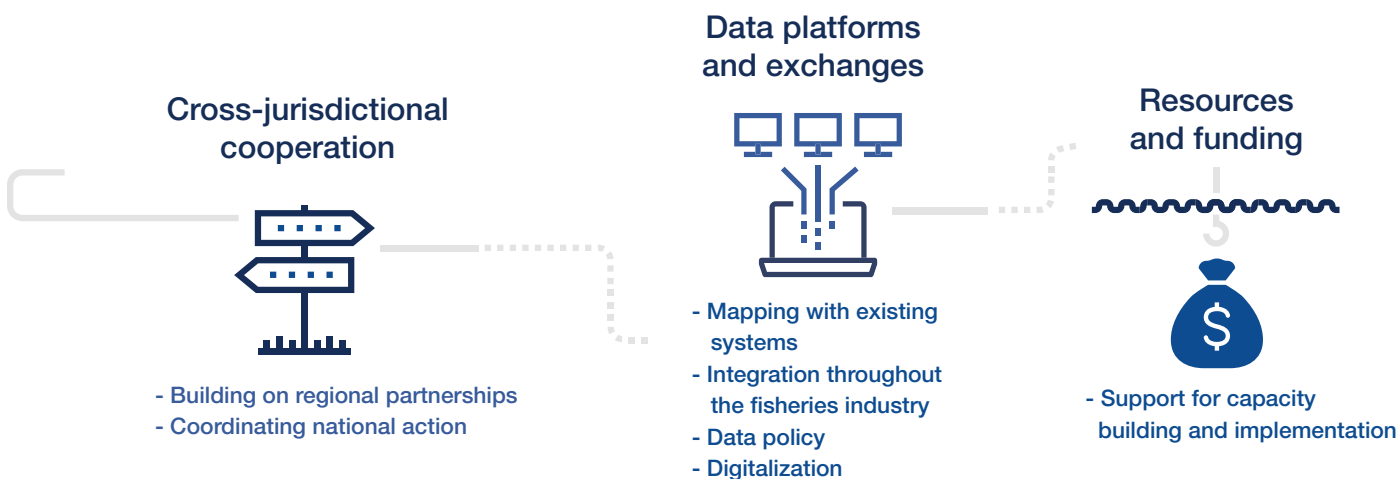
Cross-jurisdictional cooperation

- Building on regional partnerships
- Coordinating national action

Data platforms and exchanges

- Mapping with existing systems
- Integration throughout the fisheries industry
- Data policy
- Digitalization

Resources and funding

$

- Support for capacity building and implementation